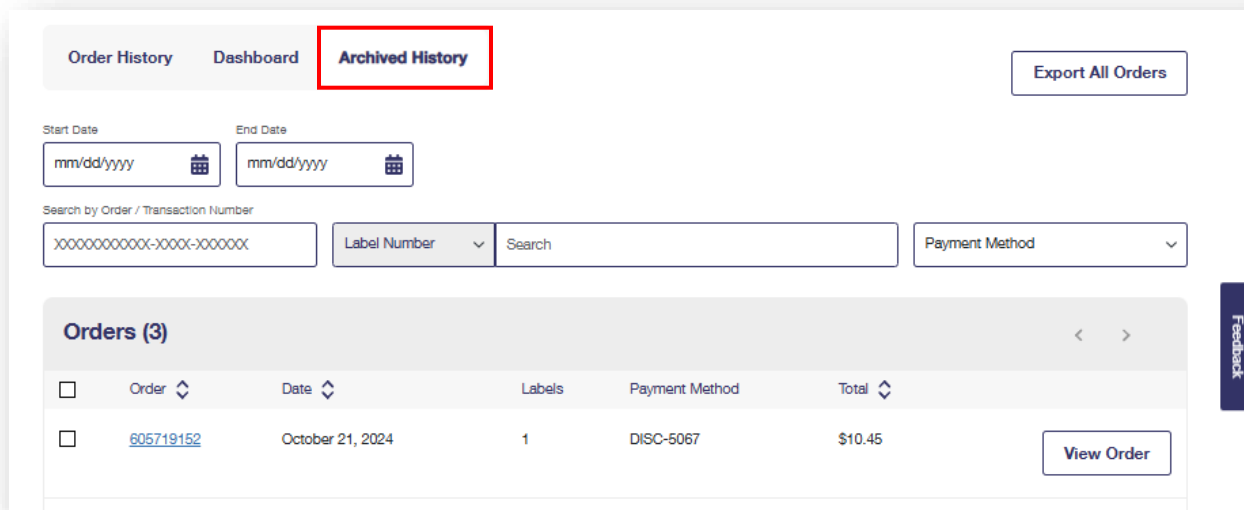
Order History Dashboard Archived History

Export All Orders

Start Date
mm/dd/yyyy

End Date
mm/dd/yyyy

Search by Order / Transaction Number
XXXXXXXXXXX-XXXX-XXXXXX

Label Number
Search
Payment Method

Feedback

Orders (3)

| | Order | Date | Labels | Payment Method | Total | |
|---|---|---|---|---|---|---|
| | 605719152 | October 21, 2024 | 1 | DISC-5067 | $10.45 | View Order |